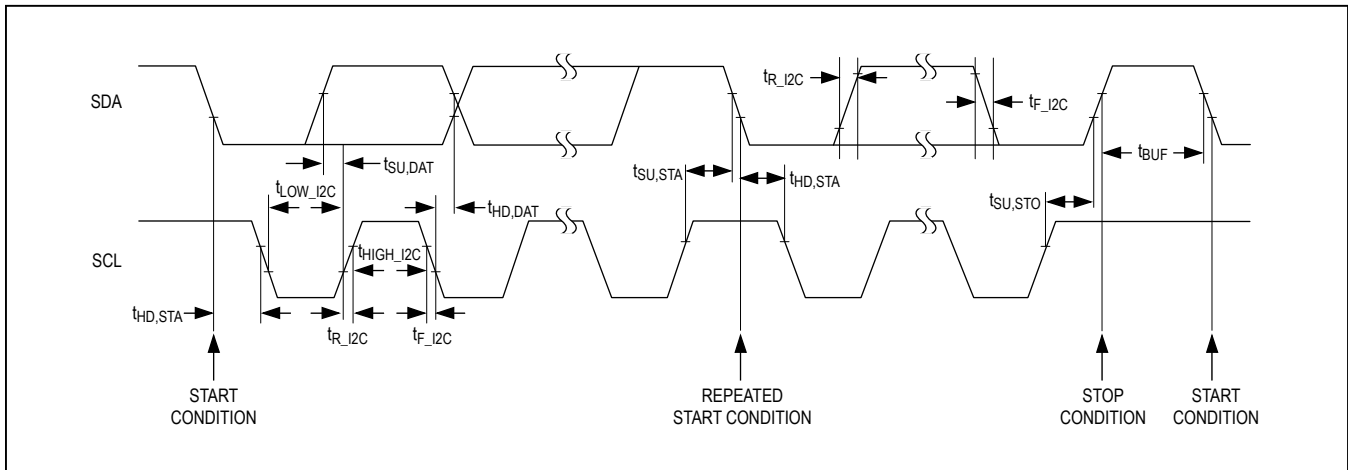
SDA

SCL

$t_{R\_I2C}$

$t_{F\_I2C}$

$t_{SU,DAT}$

$t_{LOW\_I2C}$

$t_{HD,DAT}$

$t_{HIGH\_I2C}$

$t_{SU,STA}$

$t_{HD,STA}$

$t_{BUF}$

$t_{SU,STO}$

$t_{HD,STA}$

$t_{R\_I2C}$

$t_{F\_I2C}$

START CONDITION

REPEATED START CONDITION

STOP CONDITION

START CONDITION